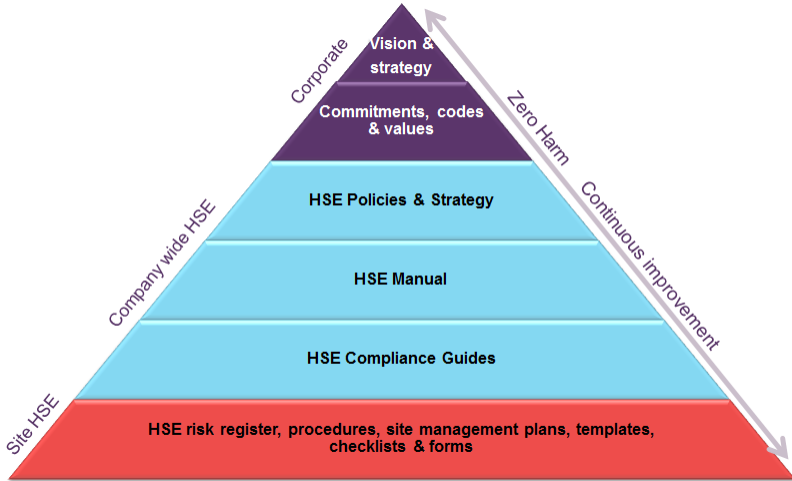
Corporate

Vision & strategy

Commitments, codes & values

Company wide HSE

HSE Policies & Strategy

HSE Manual

HSE Compliance Guides

Site HSE

HSE risk register, procedures, site management plans, templates, checklists & forms

Zero Harm

Continuous improvement